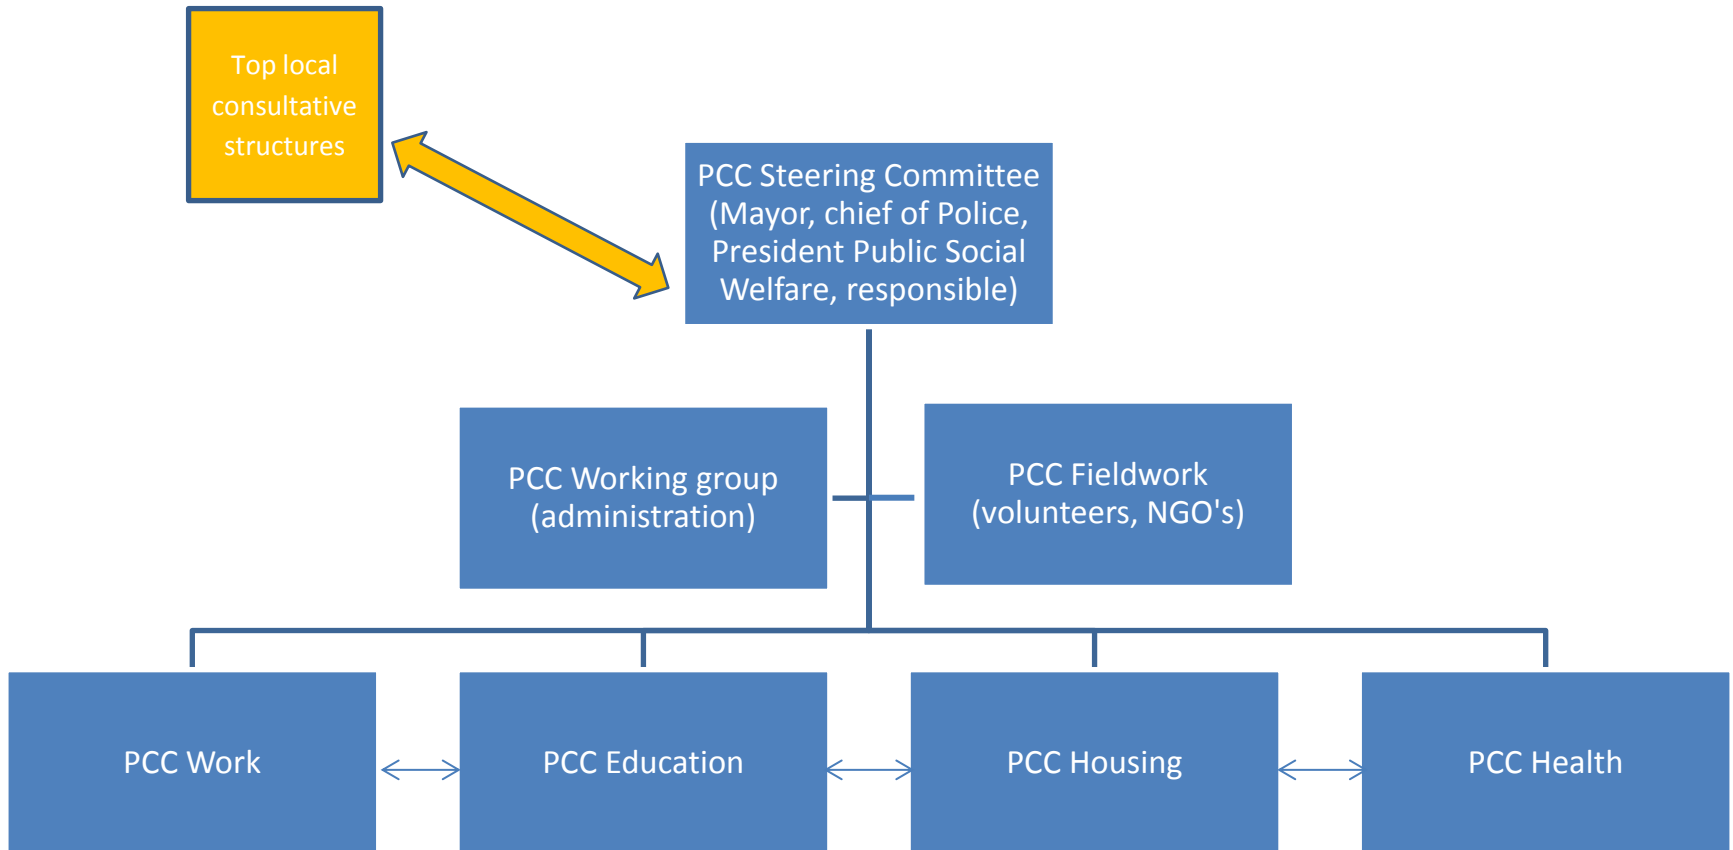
Top local consultative structures

PCC Steering Committee (Mayor, chief of Police, President Public Social Welfare, responsible)

PCC Working group (administration)

PCC Fieldwork (volunteers, NGO's)

PCC Work

PCC Education

PCC Housing

PCC Health